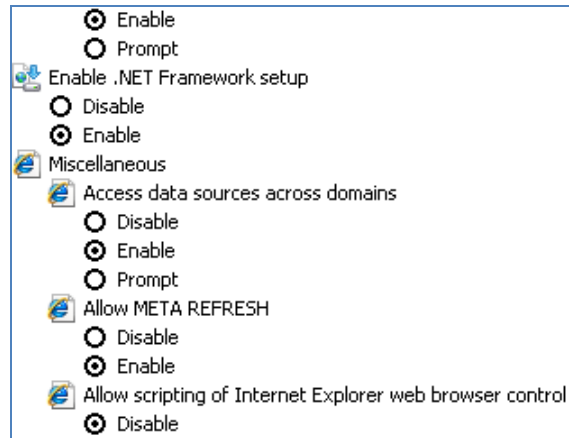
Enable
Prompt
Enable .NET Framework setup
Disable
Enable
Miscellaneous
Access data sources across domains
Disable
Enable
Prompt
Allow META REFRESH
Disable
Enable
Allow scripting of Internet Explorer web browser control
Disable